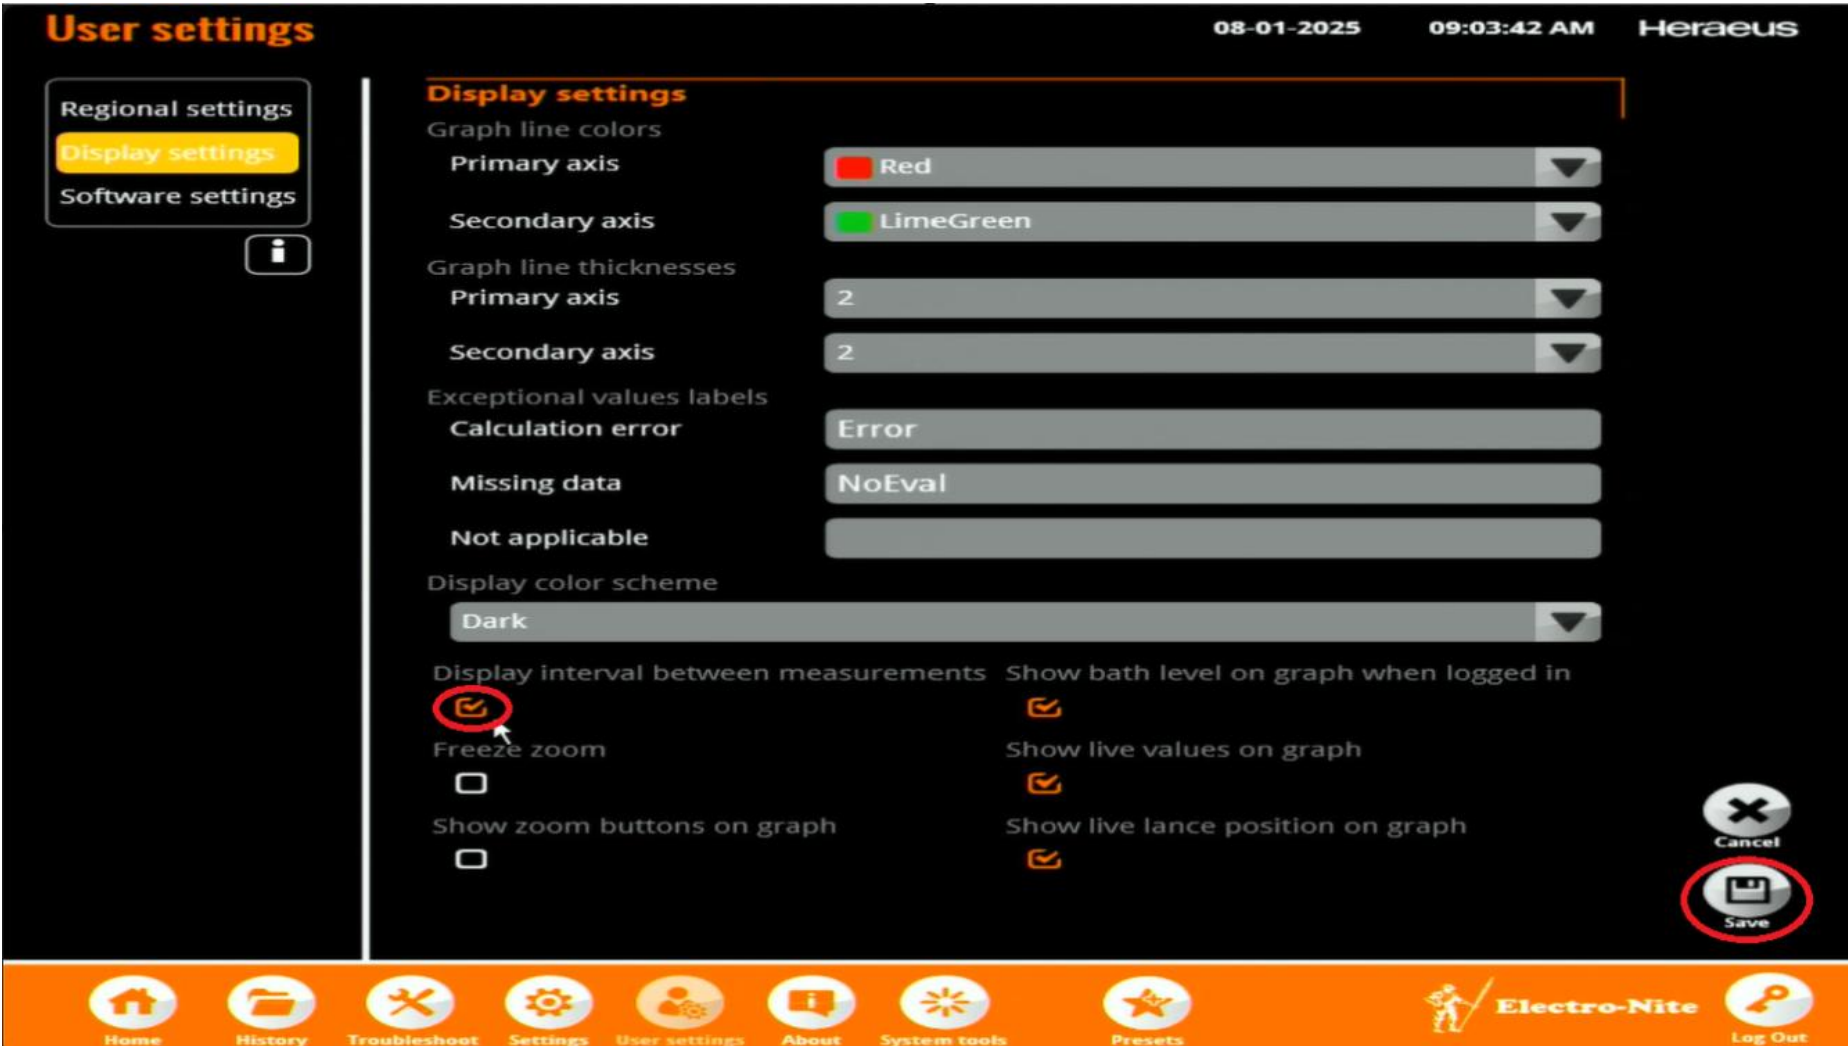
User settings

08-01-2025 09:03:42 AM Heraeus

Regional settings
Display settings
Software settings

Display settings

Graph line colors
Primary axis Red
Secondary axis LimeGreen

Graph line thicknesses
Primary axis 2
Secondary axis 2

Exceptional values labels
Calculation error Error
Missing data NoEval
Not applicable

Display color scheme
Dark

Display interval between measurements
Show bath level on graph when logged in
Freeze zoom
Show live values on graph
Show zoom buttons on graph
Show live lance position on graph

Cancel
Save

Home History Troubleshoot Settings User settings About System tools Presets Electro-Nite Log Out